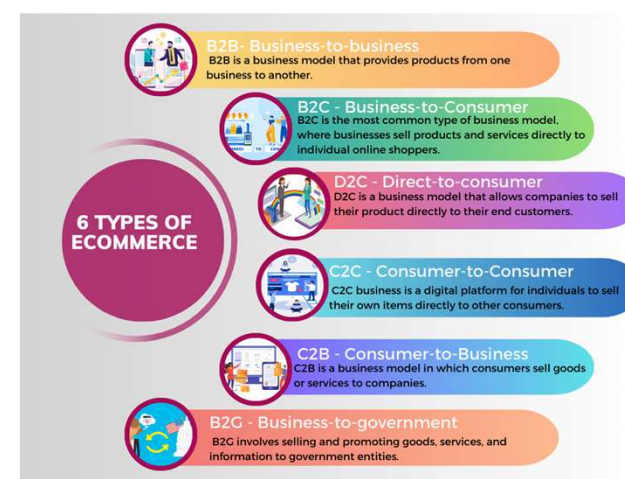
6 TYPES OF ECOMMERCE

B2B- Business-to-business
B2B is a business model that provides products from one business to another.

B2C - Business-to-Consumer
B2C is the most common type of business model, where businesses sell products and services directly to individual online shoppers.

D2C - Direct-to-consumer
D2C is a business model that allows companies to sell their product directly to their end customers.

C2C - Consumer-to-Consumer
C2C business is a digital platform for individuals to sell their own items directly to other consumers.

C2B - Consumer-to-Business
C2B is a business model in which consumers sell goods or services to companies.

B2G - Business-to-government
B2G involves selling and promoting goods, services, and information to government entities.